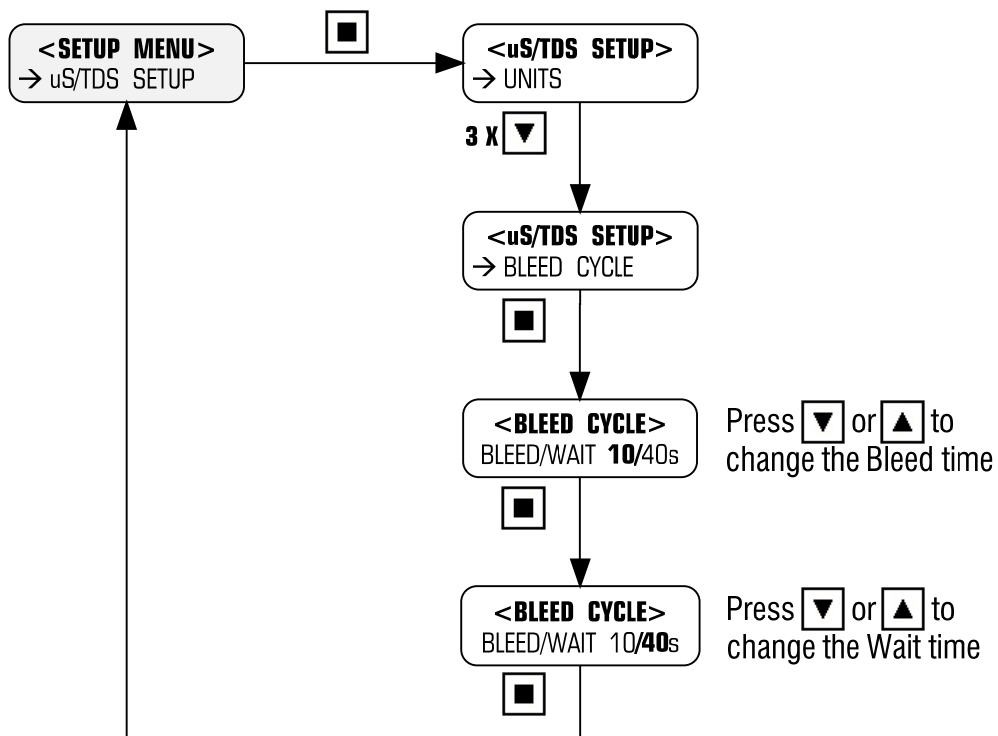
<SETUP MENU>
→ uS/TDS SETUP

■

<uS/TDS SETUP>
→ UNITS

3 X ▼

<uS/TDS SETUP>
→ BLEED CYCLE

■

<BLEED CYCLE>
BLEED/WAIT **10**/40s

Press ▼ or ▲ to change the Bleed time

■

<BLEED CYCLE>
BLEED/WAIT 10/**40**s

Press ▼ or ▲ to change the Wait time

■